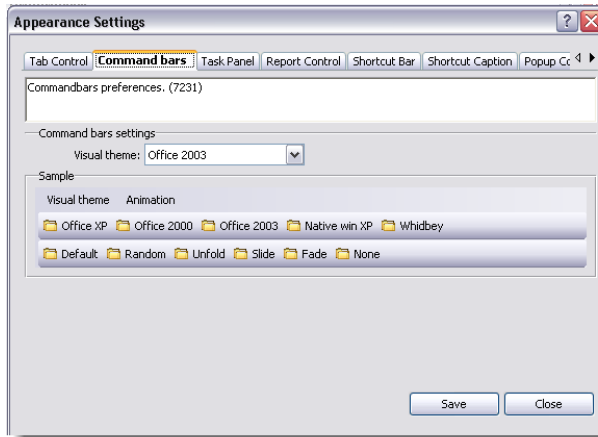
Appearance Settings

Tab Control | Command bars | Task Panel | Report Control | Shortcut Bar | Shortcut Caption | Popup Co

Commandbars preferences. (7231)

Command bars settings

Visual theme: Office 2003

Sample

Visual theme Animation

Office XP Office 2000 Office 2003 Native win XP Whidbey

Default Random Unfold Slide Fade None

Save Close